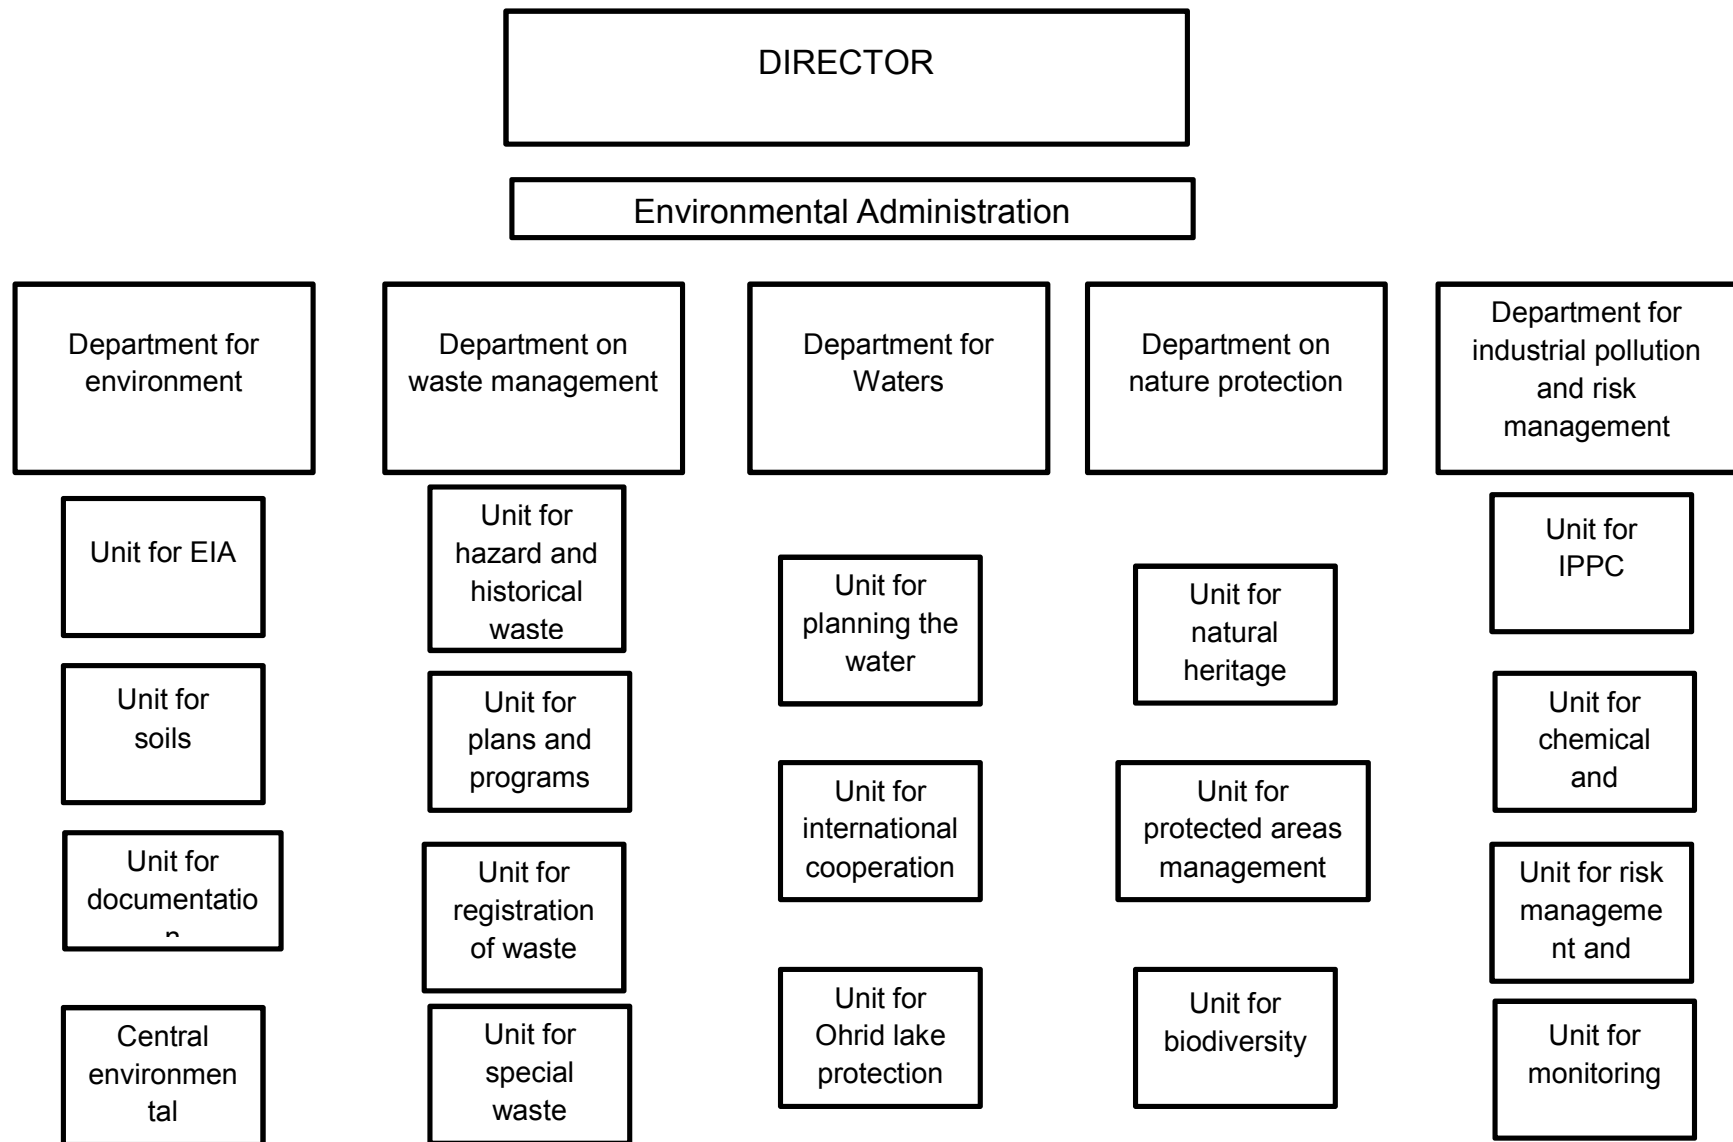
DIRECTOR

Environmental Administration

Department for environment

Unit for EIA

Unit for soils

Unit for documentation

Central environmental

Department on waste management

Unit for hazard and historical waste

Unit for plans and programs

Unit for registration of waste

Unit for special waste

Department for Waters

Unit for planning the water

Unit for international cooperation

Unit for Ohrid lake protection

Department on nature protection

Unit for natural heritage

Unit for protected areas management

Unit for biodiversity

Department for industrial pollution and risk management

Unit for IPPC

Unit for chemical and

Unit for risk management and

Unit for monitoring